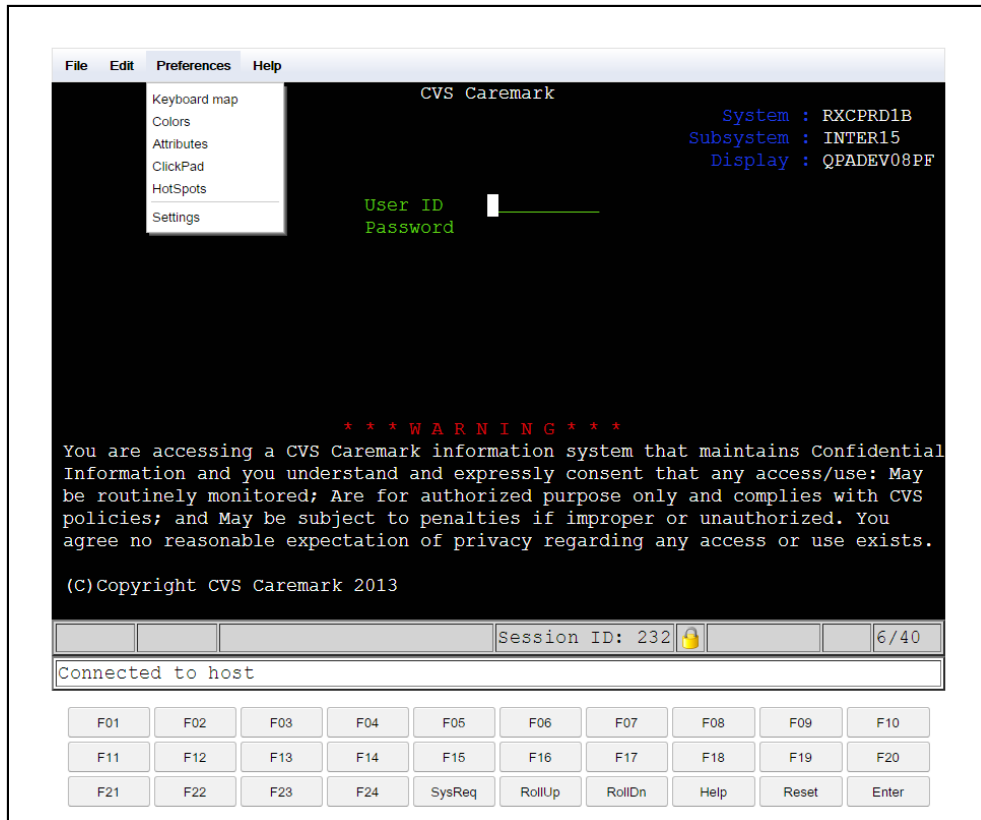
File Edit Preferences Help

Keyboard map
Colors
Attributes
ClickPad
HotSpots
Settings

CVS Caremark

System : RXCPRD1B
Subsystem : INTER15
Display : QPADEV08PF

User ID
Password

* * * W A R N I N G * * *
You are accessing a CVS Caremark information system that maintains Confidential Information and you understand and expressly consent that any access/use: May be routinely monitored; Are for authorized purpose only and complies with CVS policies; and May be subject to penalties if improper or unauthorized. You agree no reasonable expectation of privacy regarding any access or use exists.

(C)Copyright CVS Caremark 2013

Session ID: 232 6/40

Connected to host

F01 F02 F03 F04 F05 F06 F07 F08 F09 F10
F11 F12 F13 F14 F15 F16 F17 F18 F19 F20
F21 F22 F23 F24 SysReq RollUp RollDn Help Reset Enter